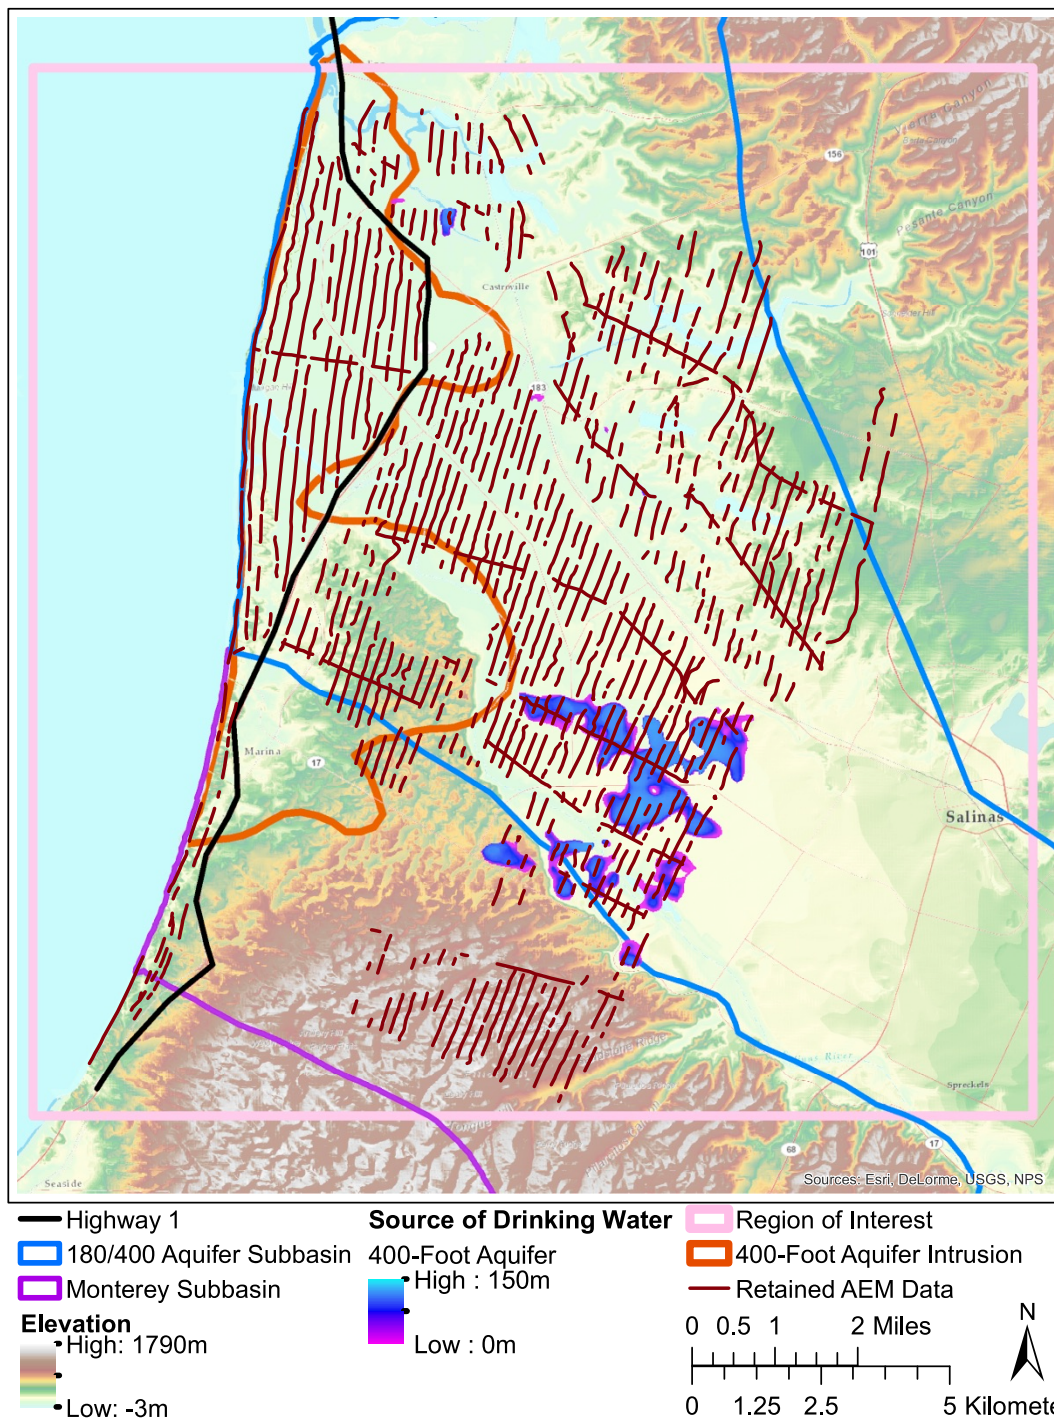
Pajaro Canyon
Pesante Canyon
156
101
Castroville
183
Marina
17
Salinas
Spreckels
68
Seaside
Sources: Esri, DeLorme, USGS, NPS

Highway 1
180/400 Aquifer Subbasin
Monterey Subbasin
Elevation
High: 1790m
Low: -3m

Source of Drinking Water
400-Foot Aquifer
High : 150m
Low : 0m

Region of Interest
400-Foot Aquifer Intrusion
Retained AEM Data

0 0.5 1 2 Miles
0 1.25 2.5 5 Kilomete
N